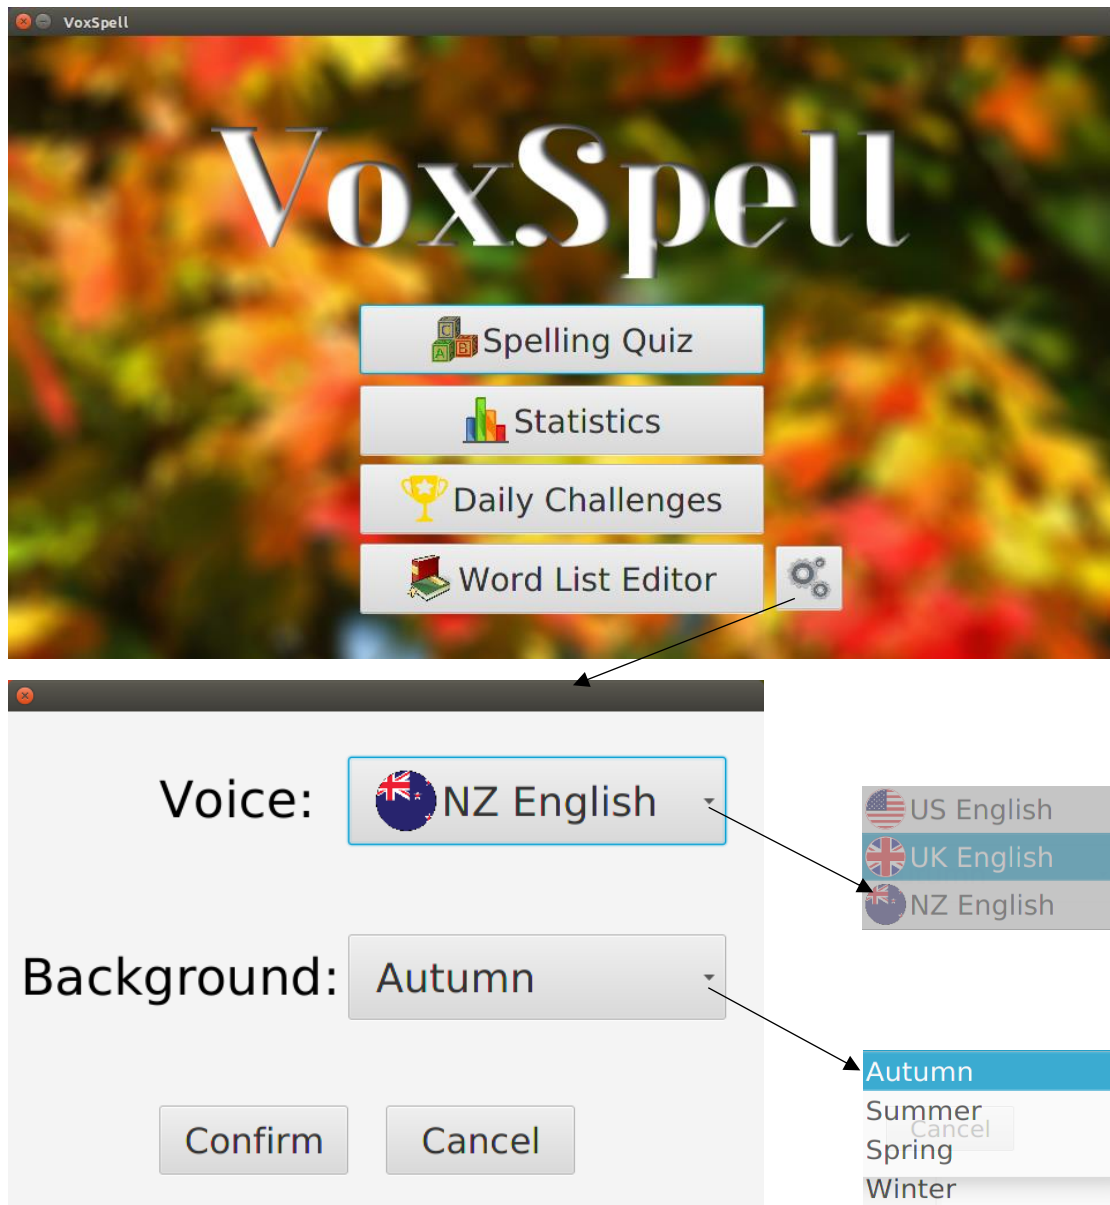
VoxSpell

VoxSpell

Spelling Quiz

Statistics

Daily Challenges

Word List Editor

Voice: NZ English

Background: Autumn

Confirm Cancel

US English
UK English
NZ English

Autumn
Summer
Cancel
Spring
Winter